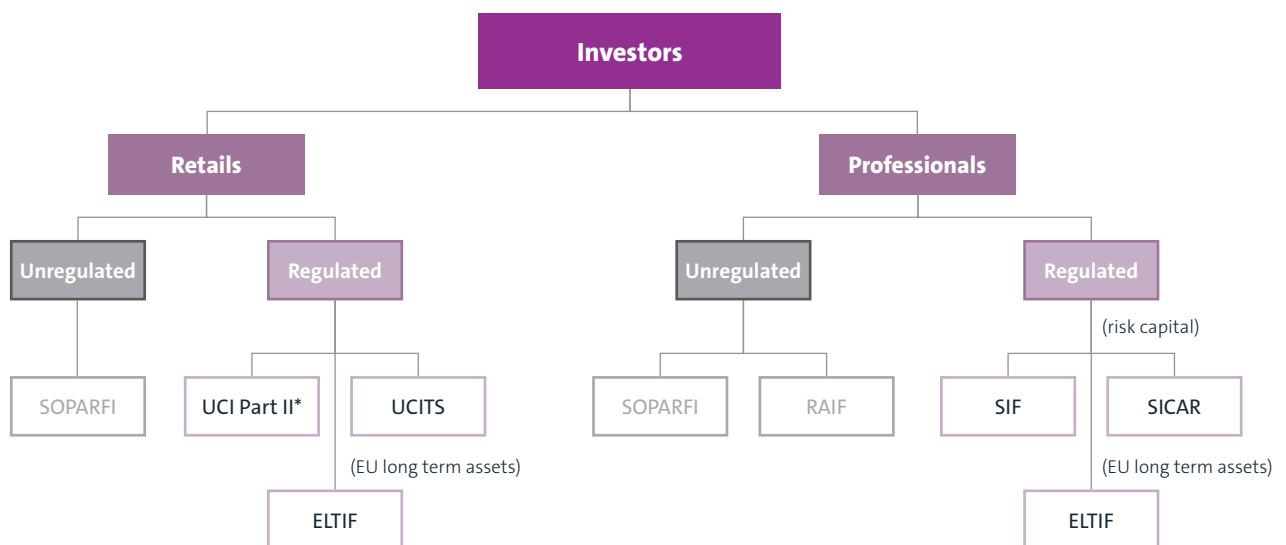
Investors

Retails

Professionals

Unregulated

Regulated

Unregulated

Regulated

(risk capital)

SOPARFI

UCI Part II*

UCITS

SOPARFI

RAIF

SIF

SICAR

(EU long term assets)

(EU long term assets)

ELTIF

ELTIF